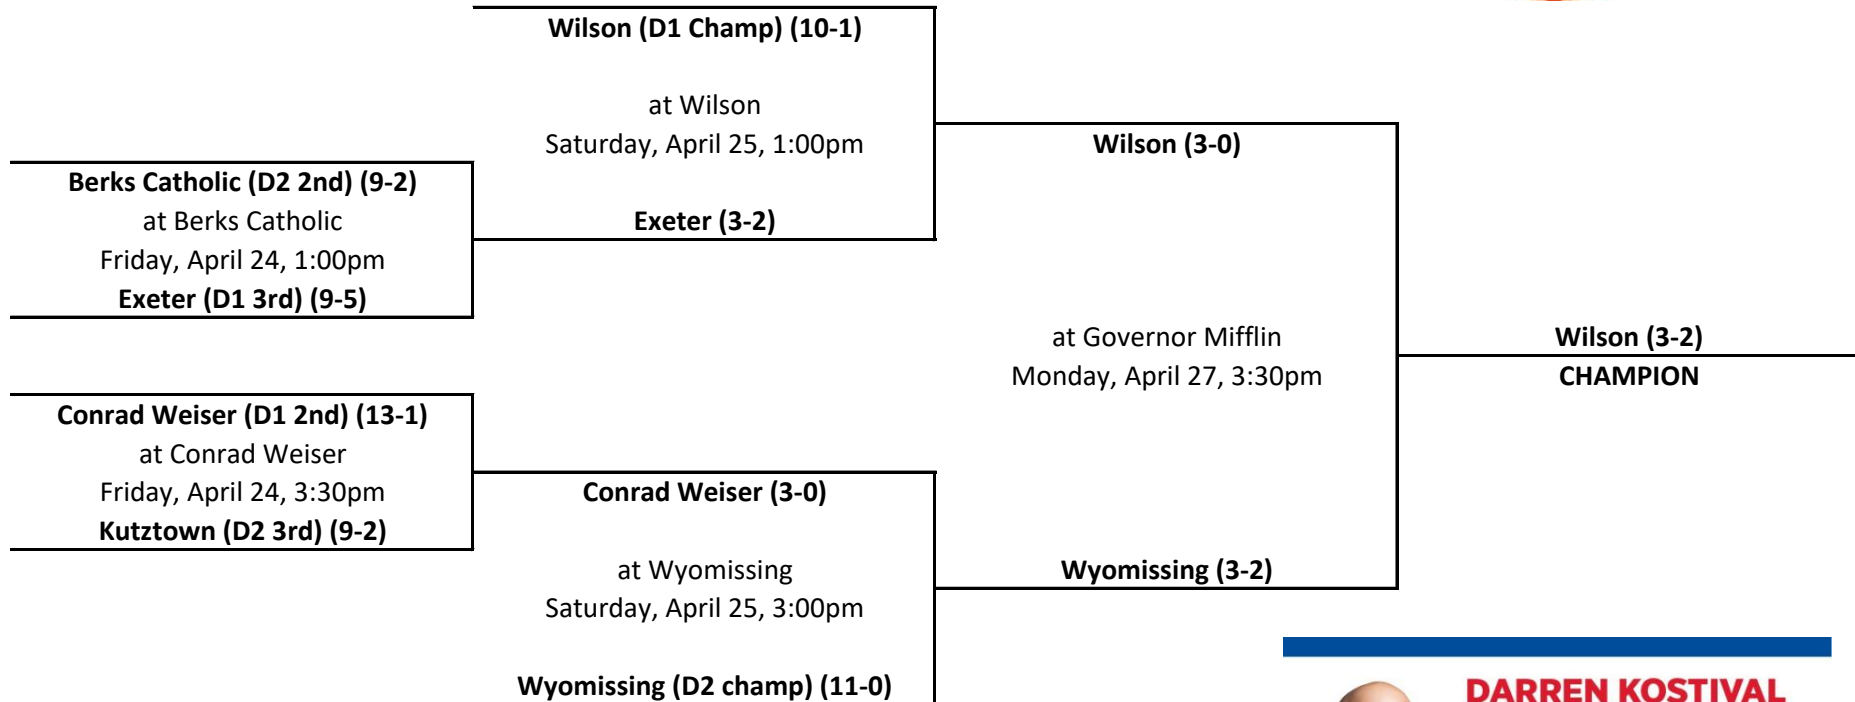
Wilson (D1 Champ) (10-1)

at Wilson
Saturday, April 25, 1:00pm

Exeter (3-2)

Berks Catholic (D2 2nd) (9-2)
at Berks Catholic
Friday, April 24, 1:00pm
Exeter (D1 3rd) (9-5)

Wilson (3-0)

at Governor Mifflin
Monday, April 27, 3:30pm

Wilson (3-2)
CHAMPION

Conrad Weiser (D1 2nd) (13-1)
at Conrad Weiser
Friday, April 24, 3:30pm
Kutztown (D2 3rd) (9-2)

Conrad Weiser (3-0)

at Wyomissing
Saturday, April 25, 3:00pm

Wyomissing (D2 champ) (11-0)

Wyomissing (3-2)

DARREN KOSTIVAL